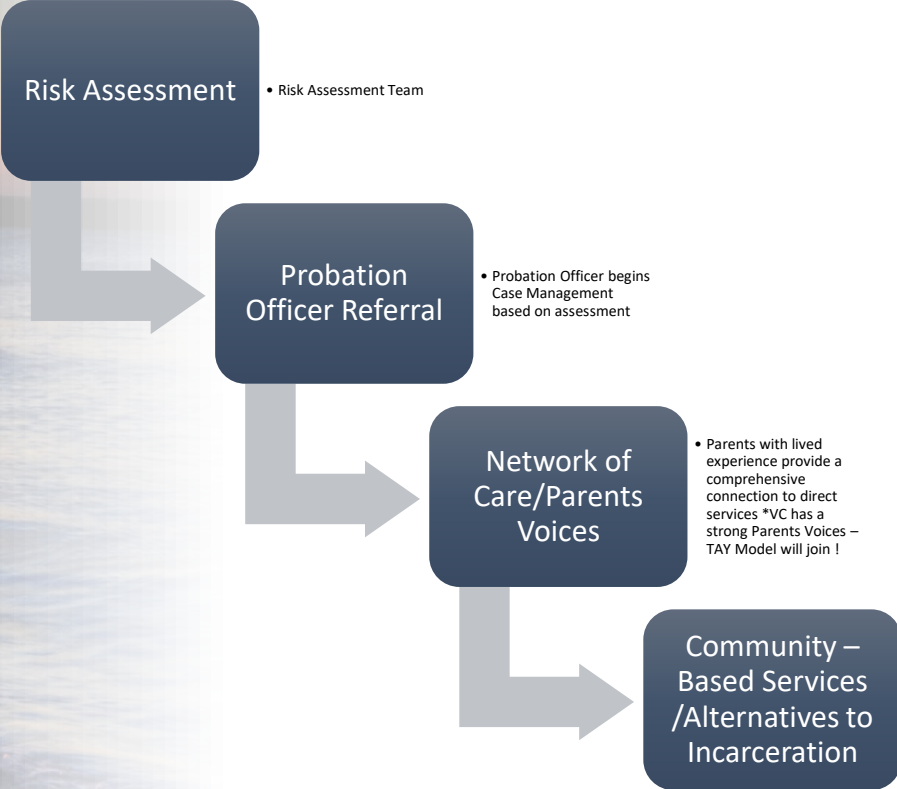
Risk Assessment

• Risk Assessment Team

Probation Officer Referral

• Probation Officer begins Case Management based on assessment

Network of Care/Parents Voices

• Parents with lived experience provide a comprehensive connection to direct services *VC has a strong Parents Voices – TAY Model will join !

Community – Based Services /Alternatives to Incarceration